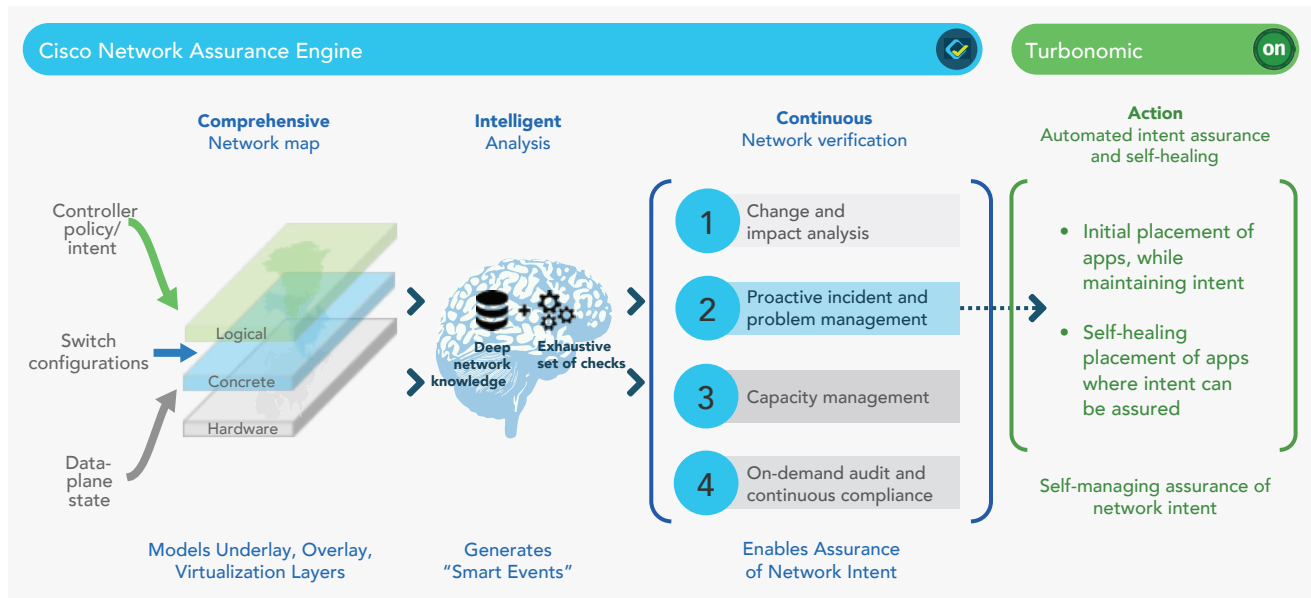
Cisco Network Assurance Engine

Turbonomic

on

Comprehensive
Network map

Intelligent
Analysis

Continuous
Network verification

Action
Automated intent assurance and self-healing

Controller policy/ intent

Switch configurations

Data-plane state

Logical

Concrete

Hardware

Deep network knowledge

+

Exhaustive set of checks

1 Change and impact analysis

2 Proactive incident and problem management

3 Capacity management

4 On-demand audit and continuous compliance

• Initial placement of apps, while maintaining intent

• Self-healing placement of apps where intent can be assured

Self-managing assurance of network intent

Models Underlay, Overlay, Virtualization Layers

Generates "Smart Events"

Enables Assurance of Network Intent